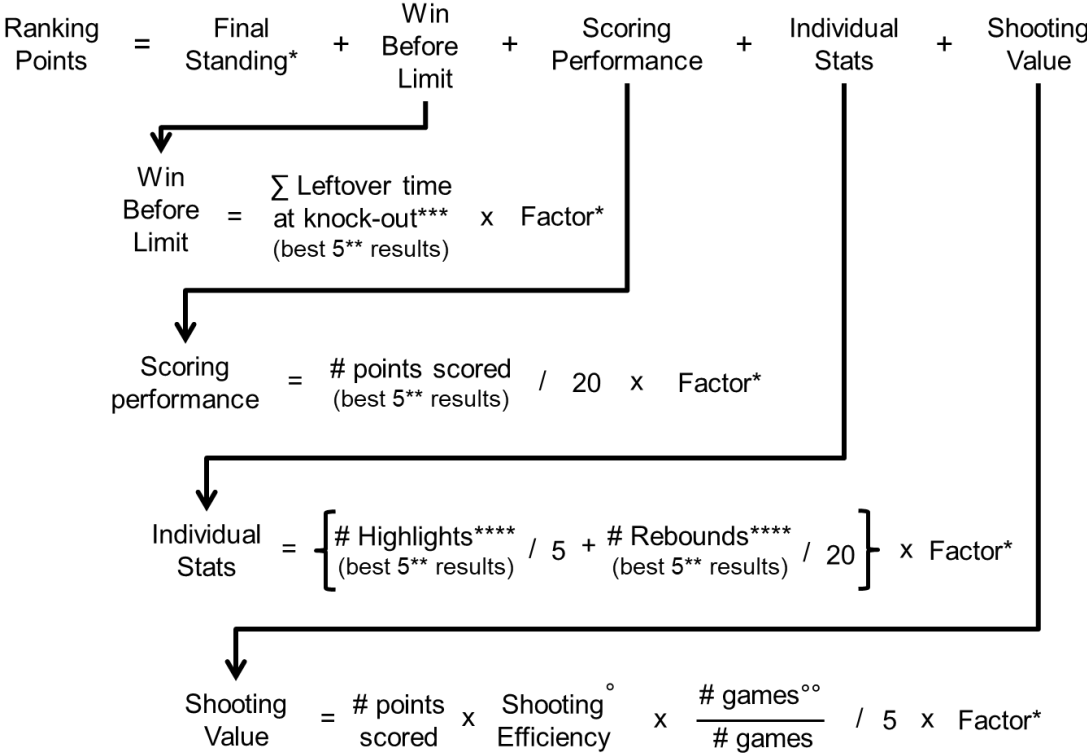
Ranking Points = Final Standing* + Win Before Limit + Scoring Performance + Individual Stats + Shooting Value

Win Before Limit = ∑ Leftover time at knock-out*** (best 5** results) x Factor*

Scoring performance = # points scored (best 5** results) / 20 x Factor*

Individual Stats = [# Highlights**** (best 5** results) / 5 + # Rebounds**** (best 5** results) / 20] x Factor*

Shooting Value = # points scored x Shooting Efficiency° x $\frac{\text{\# games°°}}{\text{\# games}}$ / 5 x Factor*